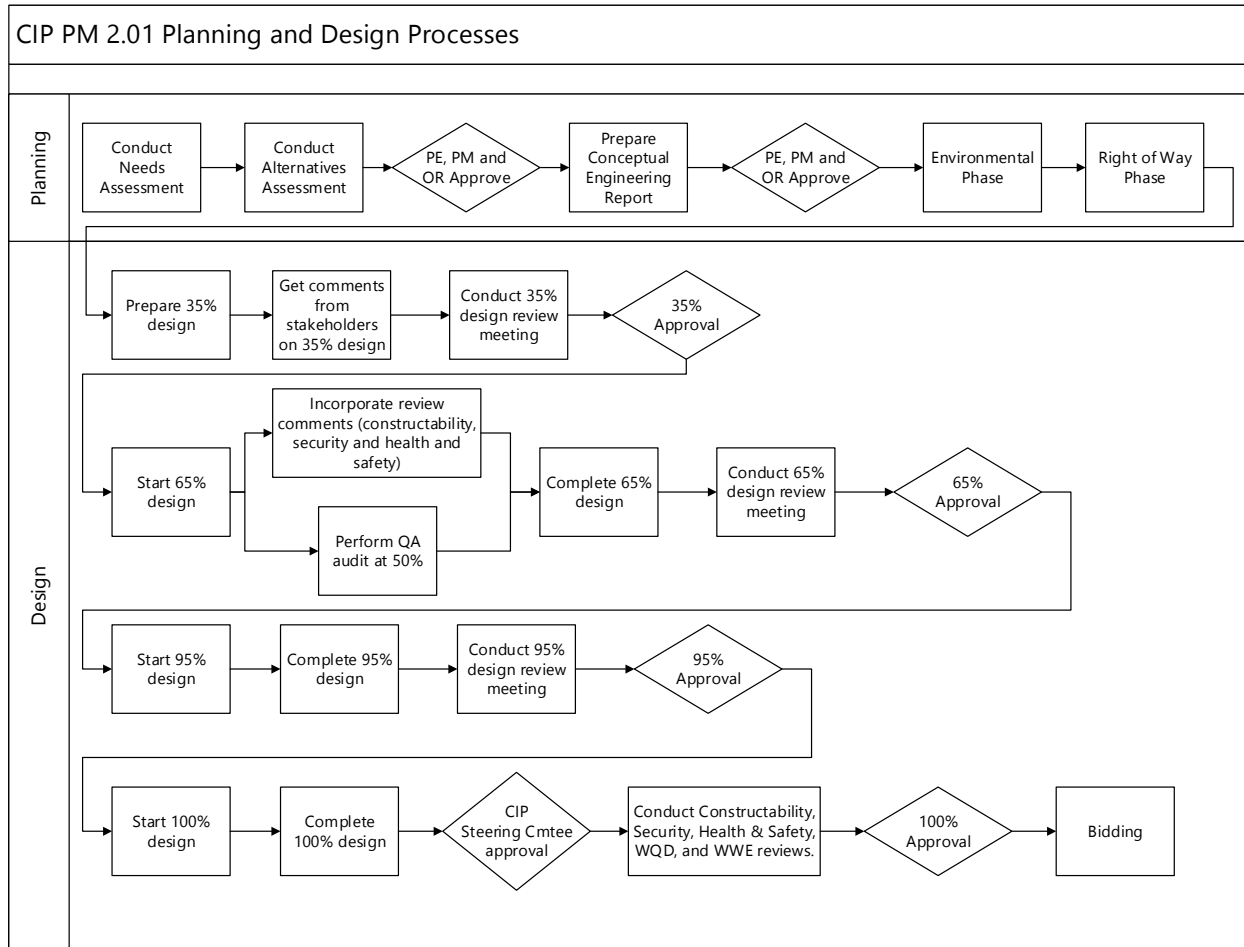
CIP PM 2.01 Planning and Design Processes

Planning

Conduct Needs Assessment

Conduct Alternatives Assessment

PE, PM and OR Approve

Prepare Conceptual Engineering Report

PE, PM and OR Approve

Environmental Phase

Right of Way Phase

Design

Prepare 35% design

Get comments from stakeholders on 35% design

Conduct 35% design review meeting

35% Approval

Start 65% design

Incorporate review comments (constructability, security and health and safety)

Perform QA audit at 50%

Complete 65% design

Conduct 65% design review meeting

65% Approval

Start 95% design

Complete 95% design

Conduct 95% design review meeting

95% Approval

Start 100% design

Complete 100% design

CIP Steering Cmtee approval

Conduct Constructability, Security, Health & Safety, WQD, and WWE reviews.

100% Approval

Bidding